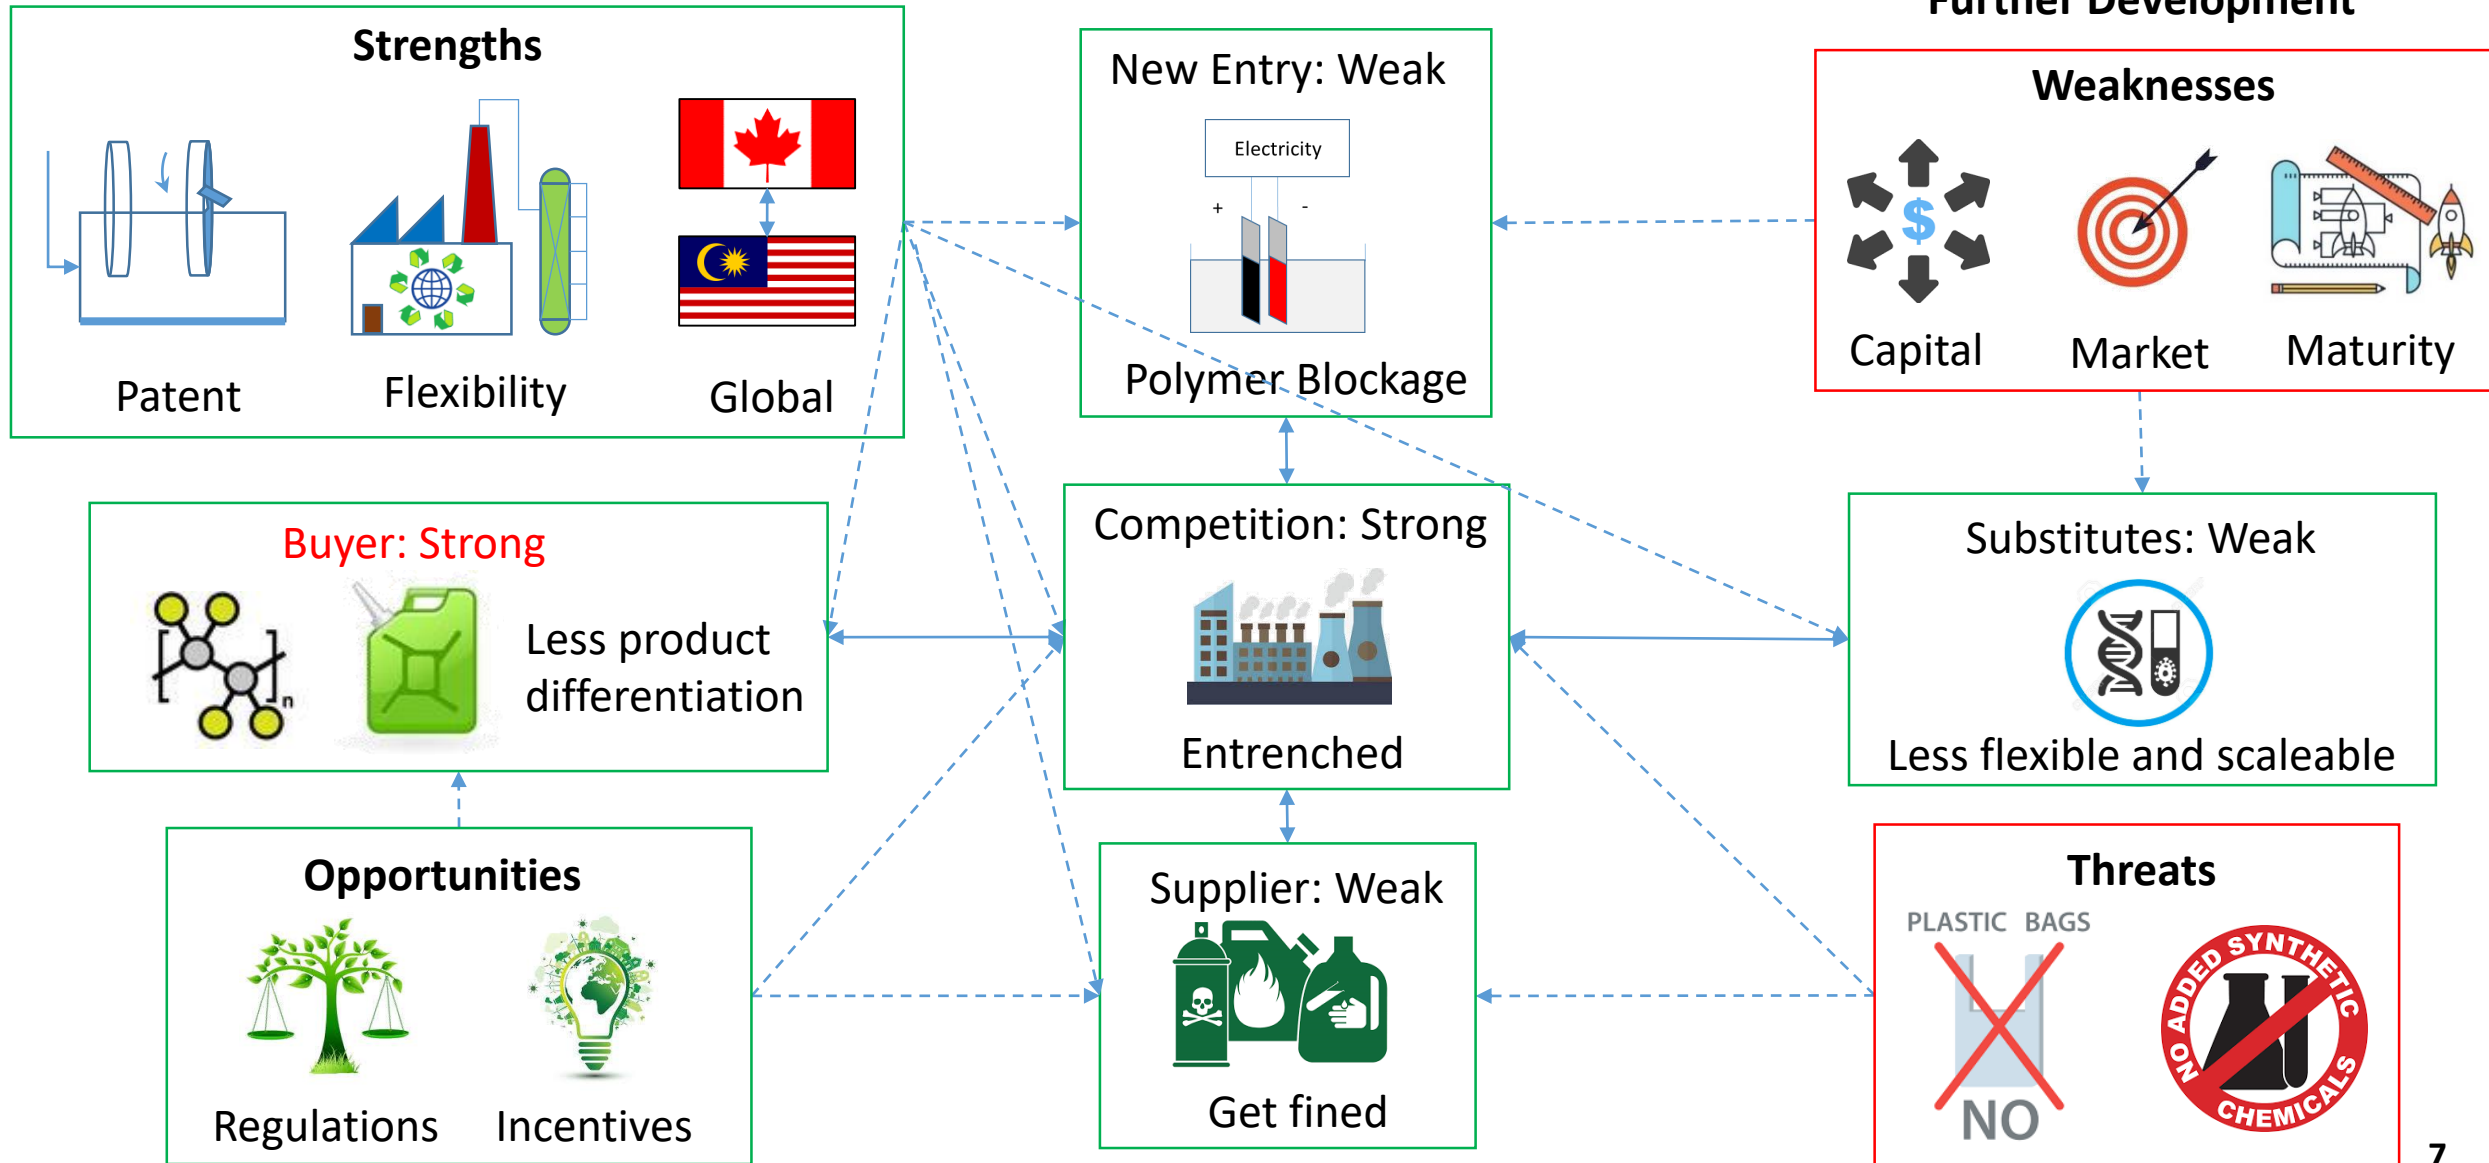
Further Development

Strengths

Patent Flexibility Global

New Entry: Weak

Electricity

+ -

Polymer Blockage

Weaknesses

Capital Market Maturity

Buyer: Strong

n

Less product differentiation

Competition: Strong

Entrenched

Substitutes: Weak

Less flexible and scaleable

Opportunities

Regulations Incentives

Supplier: Weak

Get fined

Threats

PLASTIC BAGS

NO

NO ADDED SYNTHETIC CHEMICALS

7